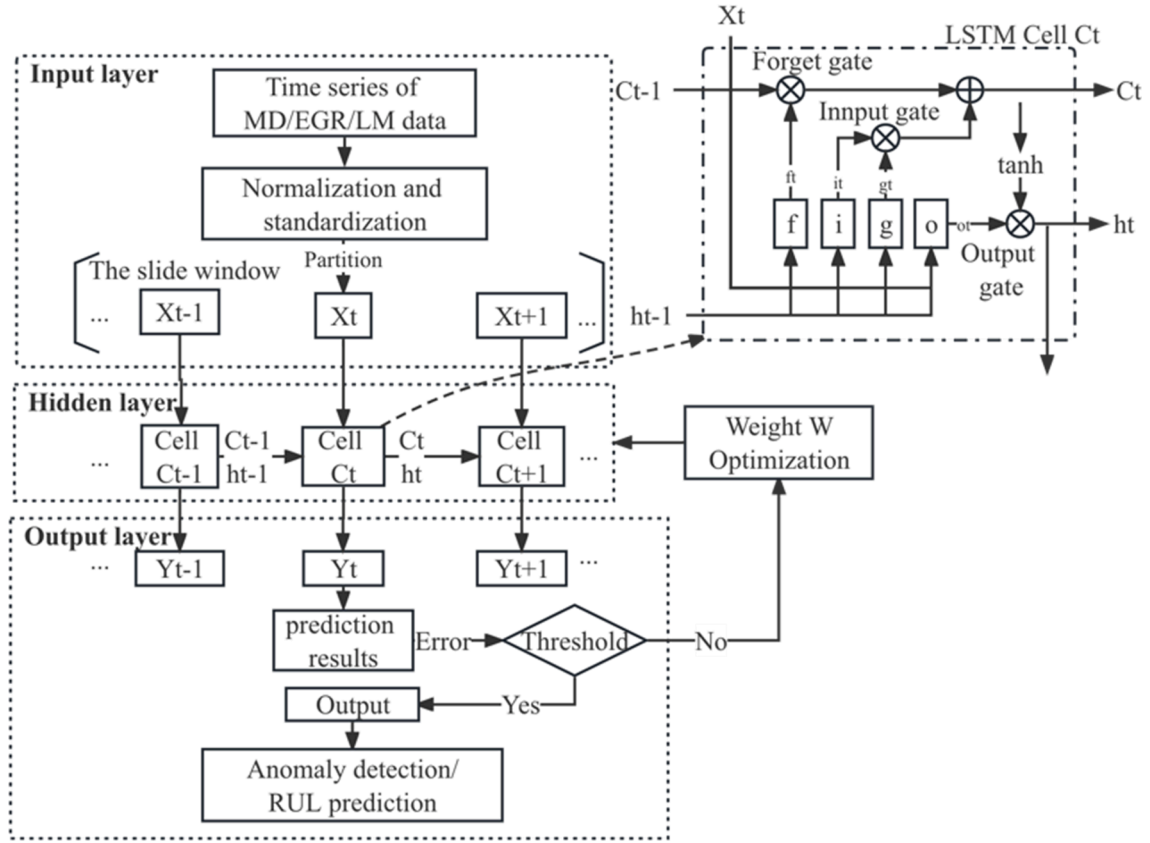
Xt

LSTM Cell Ct

Input layer

Time series of MD/EGR/LM data

Normalization and standardization

Partition

The slide window

... Xt-1

Xt

Xt+1 ...

Forget gate

Ct-1

Ct

Innput gate

tanh

ft

it

gt

f

i

g

o

ot

ht

Output gate

ht-1

Hidden layer

... Cell Ct-1

Ct-1 ht-1

Cell Ct

Ct ht

Cell Ct+1 ...

Weight W Optimization

Output layer

... Yt-1

Yt

Yt+1 ...

prediction results

Error

Threshold

No

Output

Yes

Anomaly detection/ RUL prediction